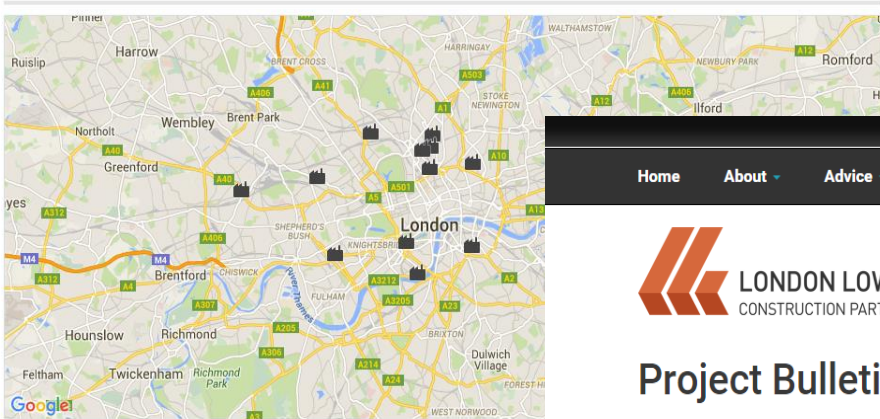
Pinner
Harrow
Ruislip
BRENT CROSS
HARRINGAY
WALTHAMSTOW
A12
NEWBURY PARK
Romford
A406
A41
A503
A406
A12
Ilford
Wembley
Brent Park
A1
STOKE NEWINGTON
Northolt
A40
Greenford
A10
A40
A501
yes
A312
A5
London
SHEPHERD'S BUSH
A406
KNIGHTSBRIDGE
M4
M4
A312
A4
Brentford
CHISWICK
A3212
A2
A307
FULHAM
A3205
A23
Hounslow
Richmond
A205
BRIXTON
Dulwich Village
A306
Feltham
Twickenham
Richmond Park
A214
A24
FOREST HI
A3
WEST NORWOOD
Google

Home
About
Advice

LONDON LOW
CONSTRUCTION PART

Project Bulleti